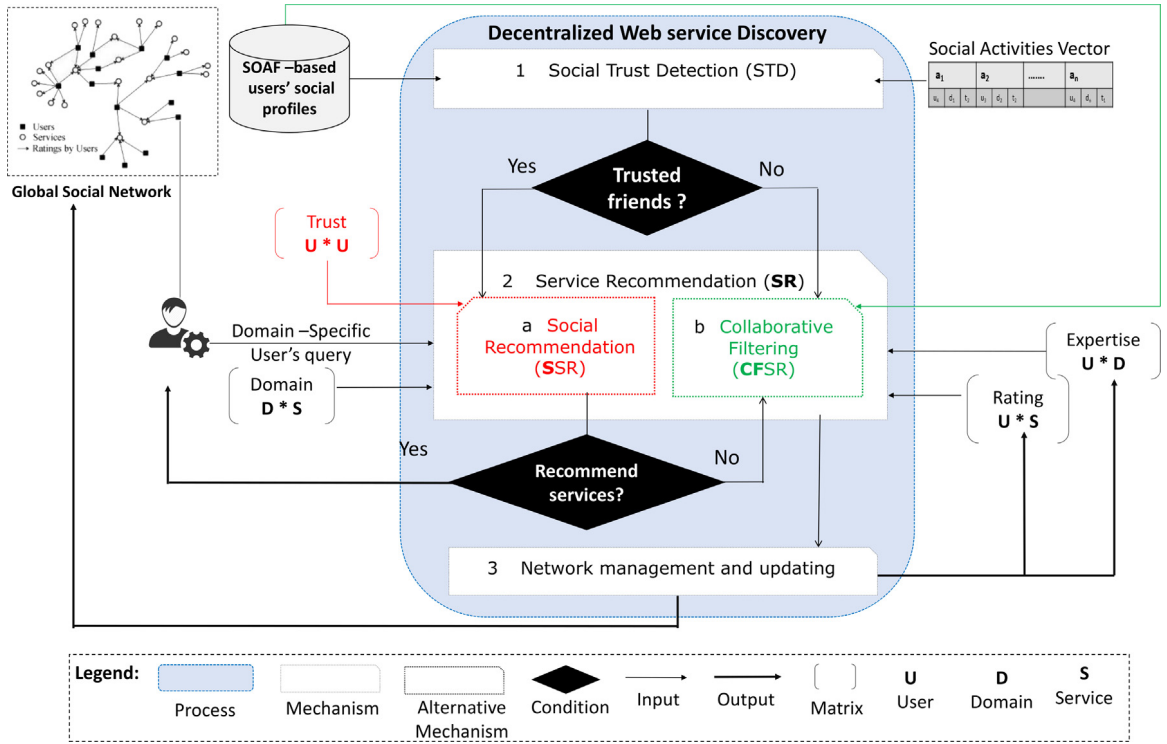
Users
Services
Ratings by Users

Global Social Network

SOAF –based users' social profiles

Decentralized Web service Discovery

Social Activities Vector

| $a_1$ | | | $a_2$ | | | ....... | $a_n$ | | |
|---|---|---|---|---|---|---|---|---|---|
| $u_i$ | $d_j$ | $t_j$ | $u_i$ | $d_j$ | $t_j$ | | $u_i$ | $d_n$ | $t_i$ |

1 Social Trust Detection (STD)

Yes

Trusted friends ?

No

Trust
U * U

2 Service Recommendation (SR)

Domain –Specific User's query

a Social Recommendation (SSR)

b Collaborative Filtering (CFSR)

Expertise
U * D

Domain
D * S

Rating
U * S

Yes

Recommend services?

No

3 Network management and updating

Legend: Process Mechanism Alternative Mechanism Condition Input Output Matrix U User D Domain S Service